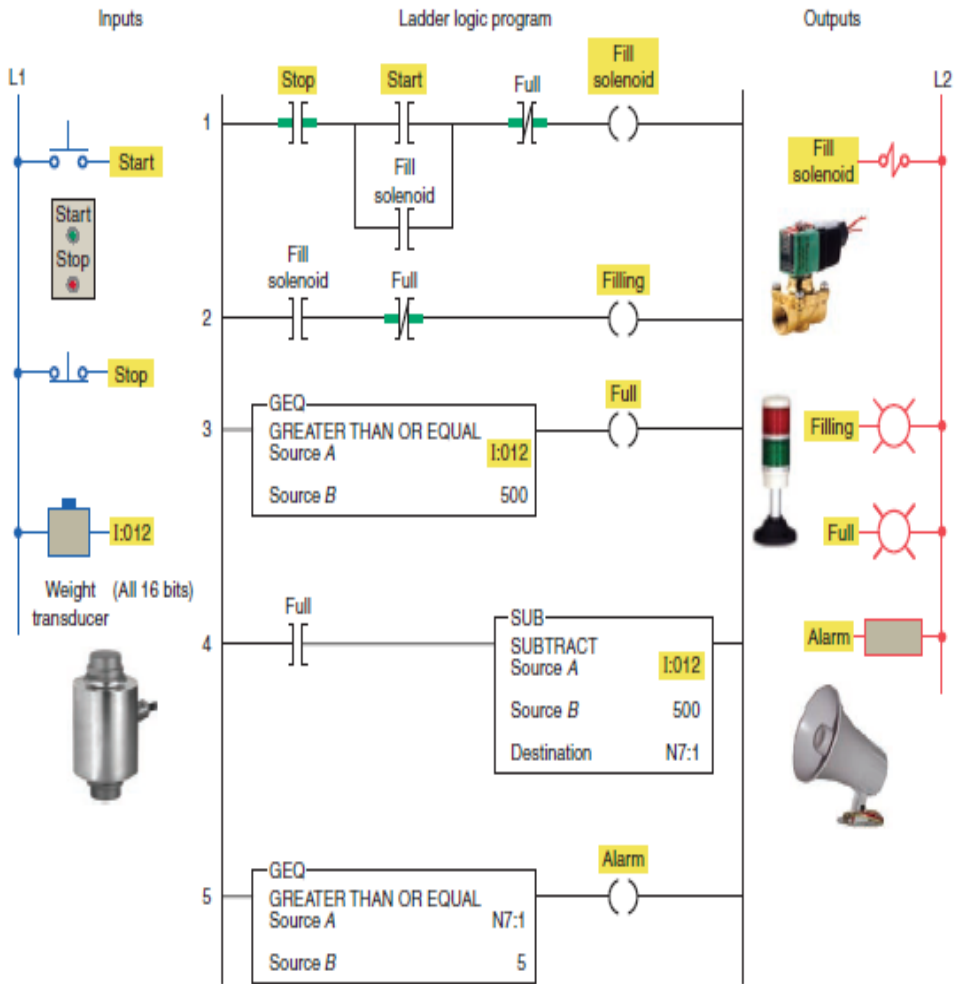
Inputs

Ladder logic program

Outputs

L1

L2

Start

Start

Stop

Stop

I:012

Weight transducer

(All 16 bits)

1

Stop

Start

Full

Fill solenoid

Fill solenoid

2

Fill solenoid

Full

Filling

3

GEQ
GREATER THAN OR EQUAL
Source $A$ I:012
Source $B$ 500

Full

4

Full

SUB
SUBTRACT
Source $A$ I:012
Source $B$ 500
Destination N7:1

5

GEQ
GREATER THAN OR EQUAL
Source $A$ N7:1
Source $B$ 5

Alarm

Fill solenoid

Filling

Full

Alarm